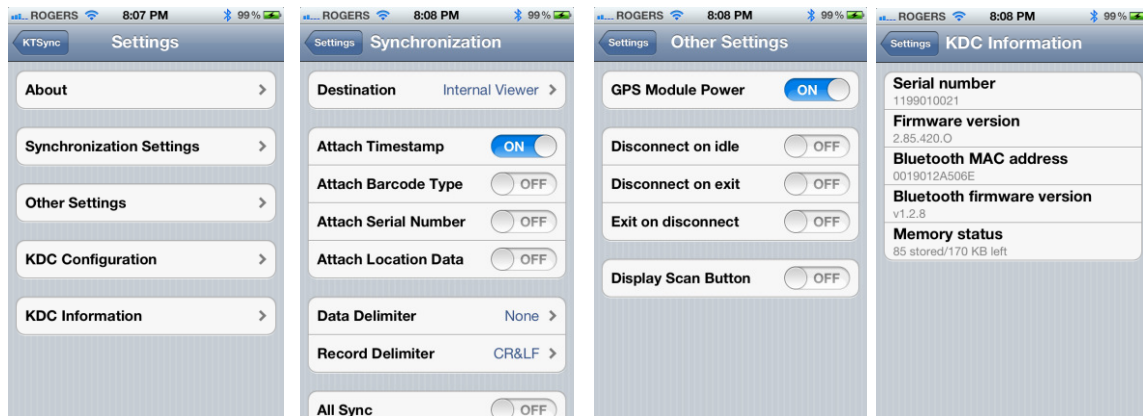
ROGERS 8:07 PM 99%
KTSync Settings
About
Synchronization Settings
Other Settings
KDC Configuration
KDC Information

ROGERS 8:08 PM 99%
Settings Synchronization
Destination Internal Viewer
Attach Timestamp ON
Attach Barcode Type OFF
Attach Serial Number OFF
Attach Location Data OFF
Data Delimiter None
Record Delimiter CR&LF
All Sync OFF

ROGERS 8:08 PM 99%
Settings Other Settings
GPS Module Power ON
Disconnect on idle OFF
Disconnect on exit OFF
Exit on disconnect OFF
Display Scan Button OFF

ROGERS 8:08 PM 99%
Settings KDC Information
Serial number
1199010021
Firmware version
2.85.420.O
Bluetooth MAC address
0019012A506E
Bluetooth firmware version
v1.2.8
Memory status
85 stored/170 KB left